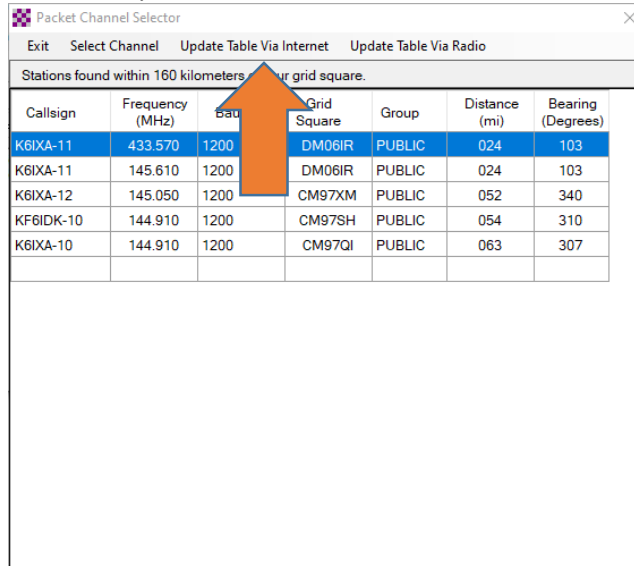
Packet Channel Selector

Exit Select Channel Update Table Via Internet Update Table Via Radio

Stations found within 160 kilometers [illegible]ur grid square.

| Callsign | Frequency (MHz) | Bau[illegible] | Grid Square | Group | Distance (mi) | Bearing (Degrees) |
|---|---|---|---|---|---|---|
| K6IXA-11 | 433.570 | 1200 | DM06IR | PUBLIC | 024 | 103 |
| K6IXA-11 | 145.610 | 1200 | DM06IR | PUBLIC | 024 | 103 |
| K6IXA-12 | 145.050 | 1200 | CM97XM | PUBLIC | 052 | 340 |
| KF6IDK-10 | 144.910 | 1200 | CM97SH | PUBLIC | 054 | 310 |
| K6IXA-10 | 144.910 | 1200 | CM97QI | PUBLIC | 063 | 307 |
| | | | | | | |